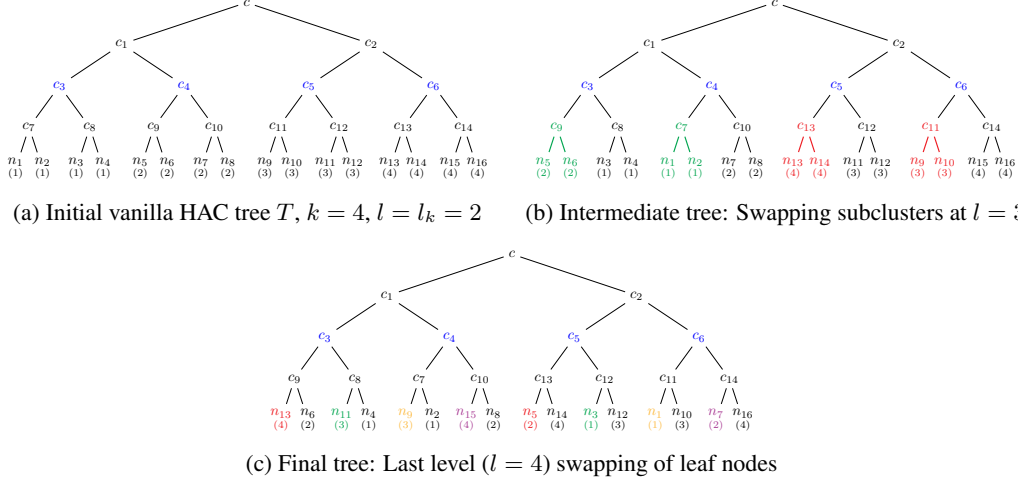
$c$

$c_1$ $c_2$

$c_3$ $c_4$ $c_5$ $c_6$

$c_7$ $c_8$ $c_9$ $c_{10}$ $c_{11}$ $c_{12}$ $c_{13}$ $c_{14}$

$n_1$ $n_2$ $n_3$ $n_4$ $n_5$ $n_6$ $n_7$ $n_8$ $n_9$ $n_{10}$ $n_{11}$ $n_{12}$ $n_{13}$ $n_{14}$ $n_{15}$ $n_{16}$
(1) (1) (1) (1) (2) (2) (2) (2) (3) (3) (3) (3) (4) (4) (4) (4)

(a) Initial vanilla HAC tree $T$, $k = 4$, $l = l_k = 2$

$c$

$c_1$ $c_2$

$c_3$ $c_4$ $c_5$ $c_6$

$c_9$ $c_8$ $c_7$ $c_{10}$ $c_{13}$ $c_{12}$ $c_{11}$ $c_{14}$

$n_5$ $n_6$ $n_3$ $n_4$ $n_1$ $n_2$ $n_7$ $n_8$ $n_{13}$ $n_{14}$ $n_{11}$ $n_{12}$ $n_9$ $n_{10}$ $n_{15}$ $n_{16}$
(2) (2) (1) (1) (1) (1) (2) (2) (4) (4) (3) (3) (3) (3) (4) (4)

(b) Intermediate tree: Swapping subclusters at $l = $ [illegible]

$c$

$c_1$ $c_2$

$c_3$ $c_4$ $c_5$ $c_6$

$c_9$ $c_8$ $c_7$ $c_{10}$ $c_{13}$ $c_{12}$ $c_{11}$ $c_{14}$

$n_{13}$ $n_6$ $n_{11}$ $n_4$ $n_9$ $n_2$ $n_{15}$ $n_8$ $n_5$ $n_{14}$ $n_3$ $n_{12}$ $n_1$ $n_{10}$ $n_7$ $n_{16}$
(4) (2) (3) (1) (3) (1) (4) (2) (2) (4) (1) (3) (1) (3) (2) (4)

(c) Final tree: Last level ($l = 4$) swapping of leaf nodes